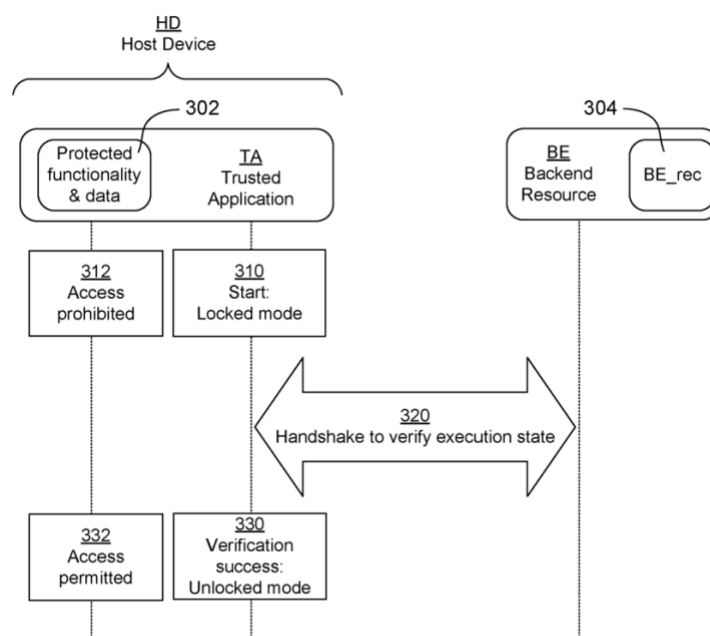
HD
Host Device

302

304

Protected functionality & data

TA
Trusted Application

BE
Backend Resource

BE_rec

312
Access prohibited

310
Start:
Locked mode

320
Handshake to verify execution state

332
Access permitted

330
Verification success:
Unlocked mode